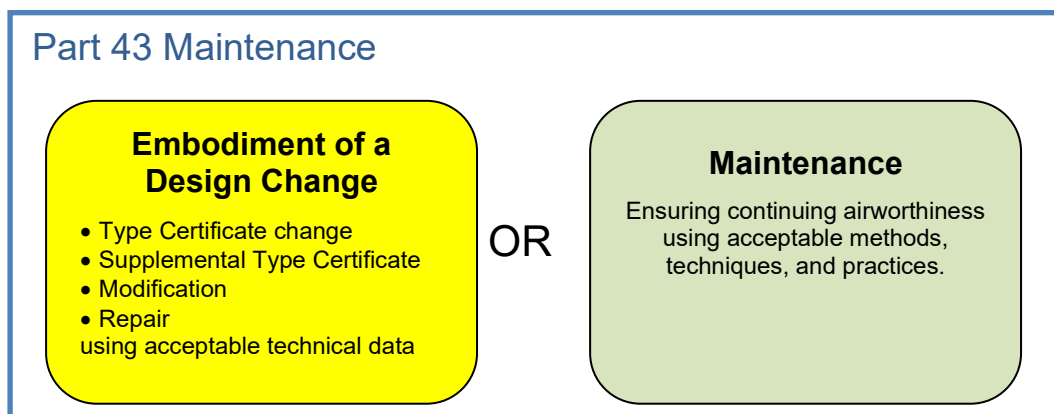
Part 43 Maintenance

Embodiment of a Design Change

• Type Certificate change
• Supplemental Type Certificate
• Modification
• Repair
using acceptable technical data

OR

Maintenance

Ensuring continuing airworthiness using acceptable methods, techniques, and practices.